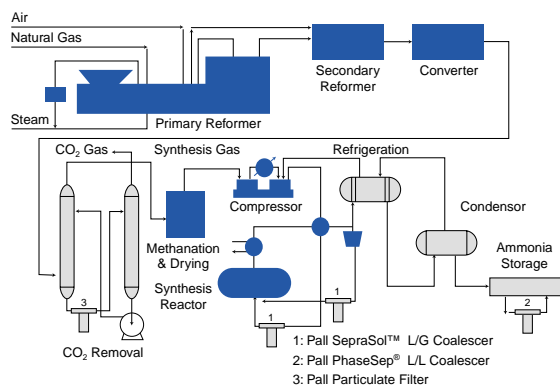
Air
Natural Gas
Steam
Primary Reformer
Secondary Reformer
Converter
$CO_2$ Gas
Synthesis Gas
Refrigeration
Compressor
Condensor
Methanation & Drying
Synthesis Reactor
Ammonia Storage
3
1
1
2
$CO_2$ Removal
1: Pall SepraSol™ L/G Coalescer
2: Pall PhaseSep® L/L Coalescer
3: Pall Particulate Filter